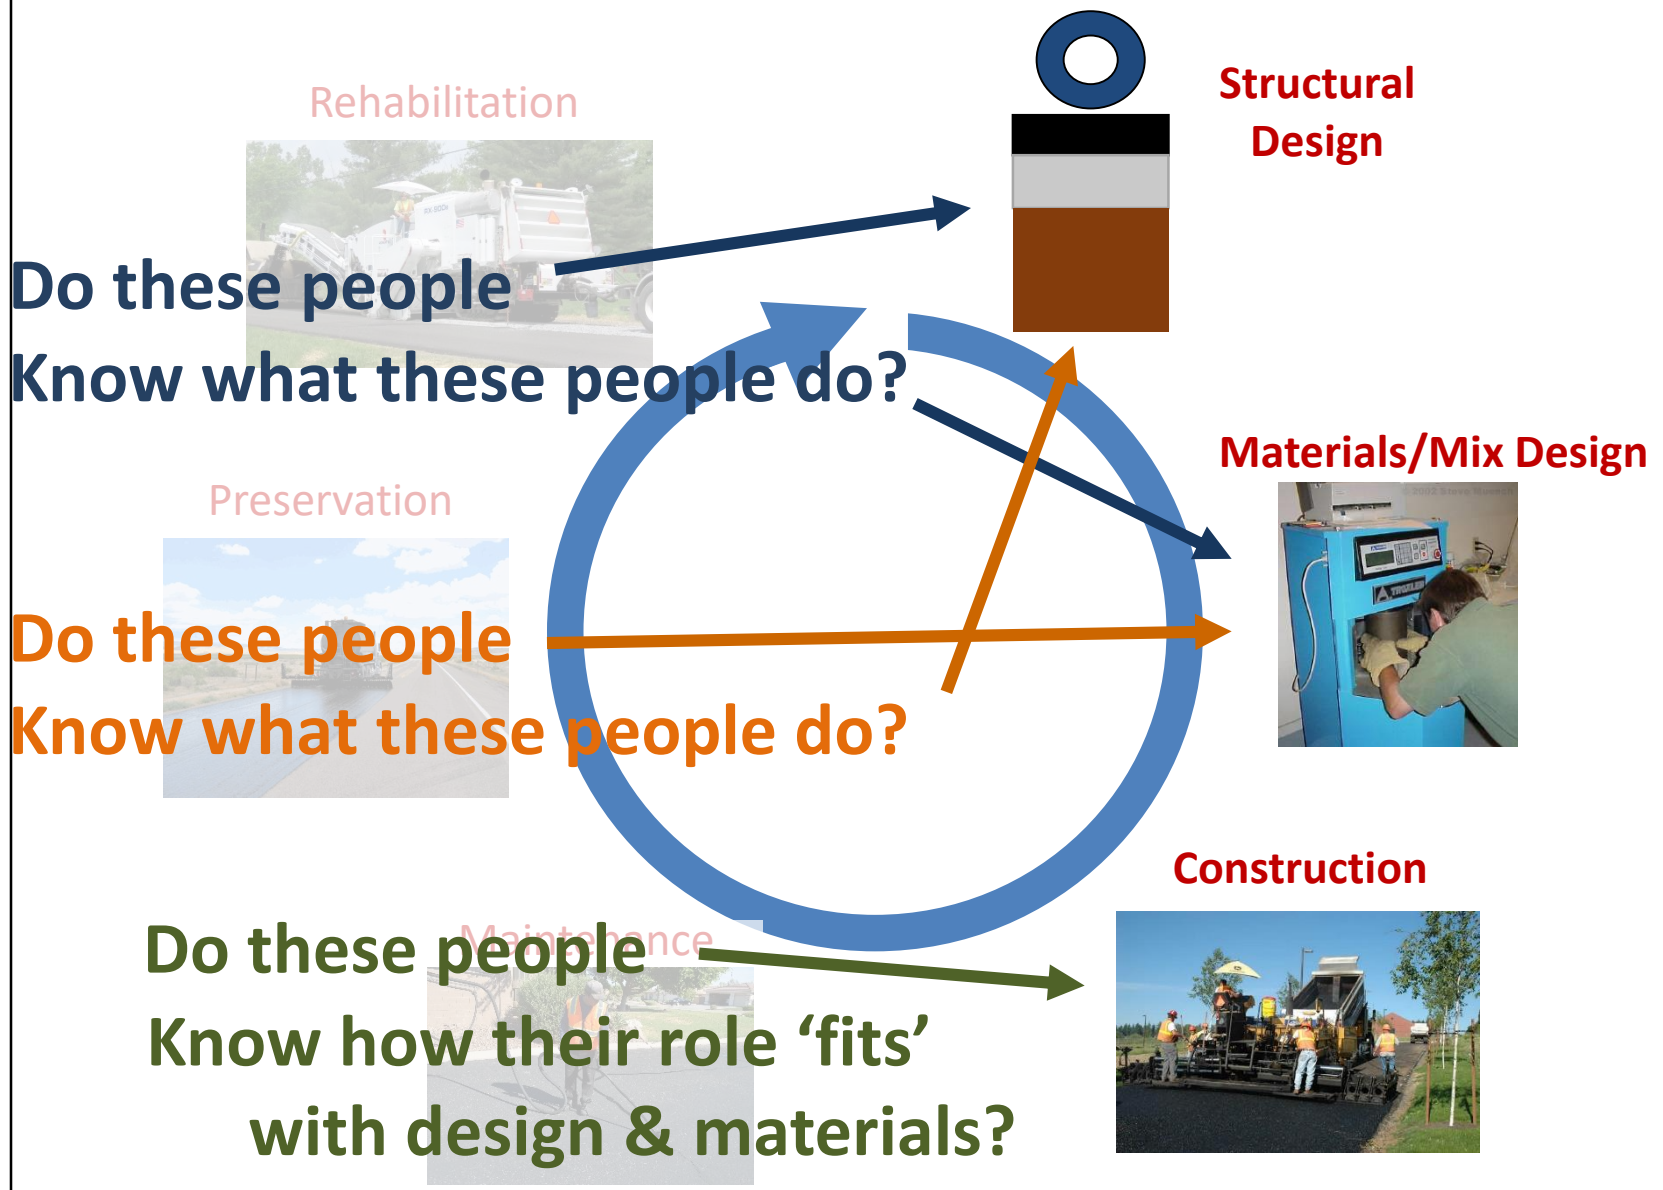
Rehabilitation

Structural Design

Do these people
Know what these people do?

Materials/Mix Design

Preservation

Do these people
Know what these people do?

Construction

Maintenance

Do these people
Know how their role 'fits'
with design & materials?